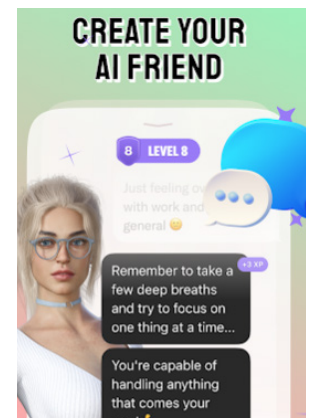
CREATE YOUR AI FRIEND

8 LEVEL 8

Just feeling ov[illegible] with work and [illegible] general 😊

+3 XP

Remember to take a few deep breaths and try to focus on one thing at a time...

You're capable of handling anything that comes your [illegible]